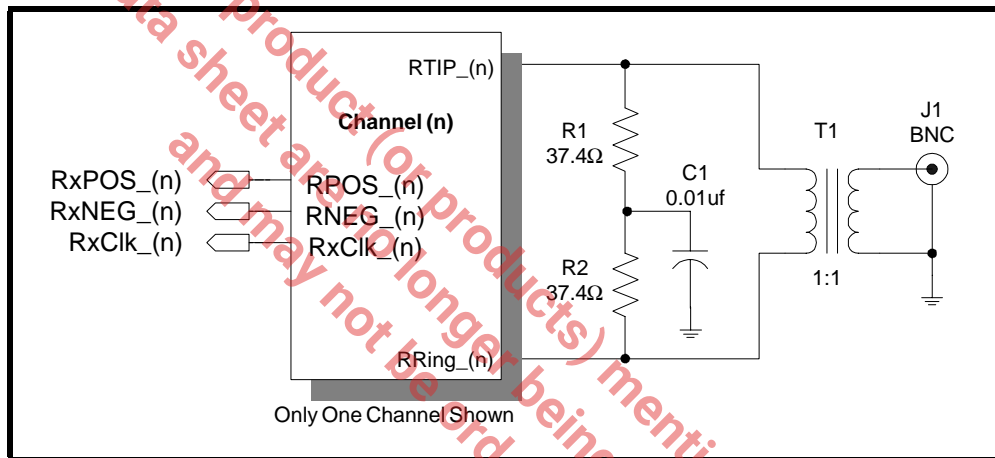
RTIP_(n)

Channel (n)

RxPOS_(n)
RxNEG_(n)
RxClk_(n)

RPOS_(n)
RNEG_(n)
RxClk_(n)

RRing_(n)

Only One Channel Shown

R1
37.4Ω

C1
0.01uf

R2
37.4Ω

T1

1:1

J1
BNC

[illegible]ta sheet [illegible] product (or products) menti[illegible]
and may not be ord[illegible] longer bein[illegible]